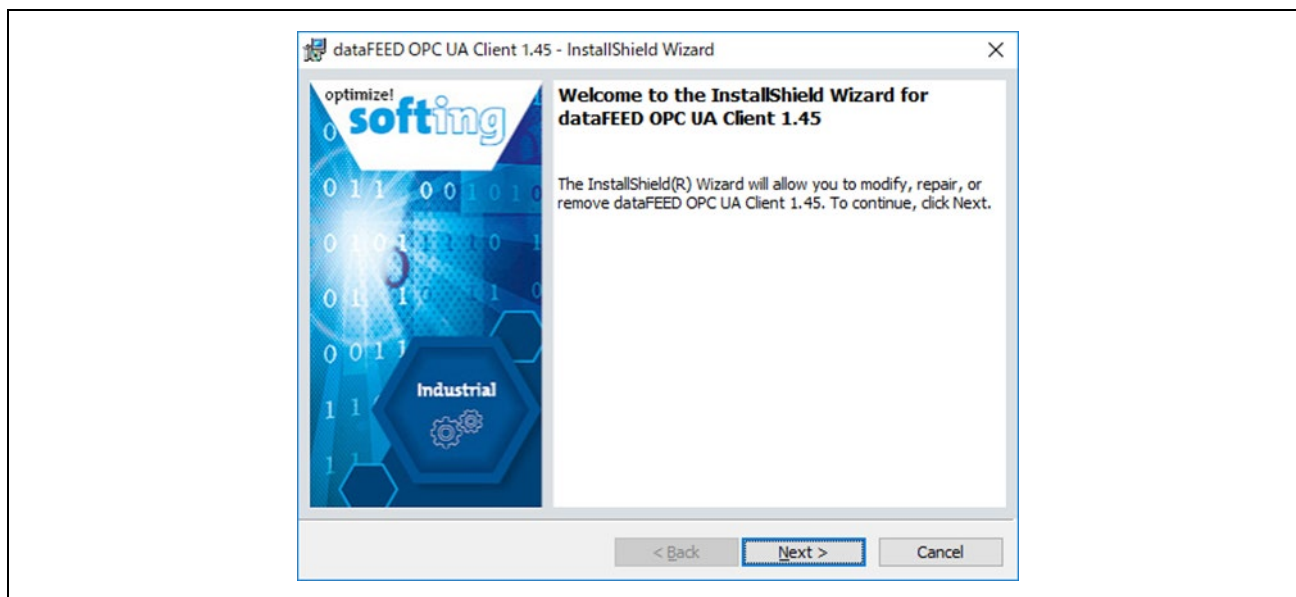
dataFEED OPC UA Client 1.45 - InstallShield Wizard

×

optimize!
softing

Industrial

Welcome to the InstallShield Wizard for dataFEED OPC UA Client 1.45

The InstallShield(R) Wizard will allow you to modify, repair, or remove dataFEED OPC UA Client 1.45. To continue, click Next.

< Back

Next >

Cancel